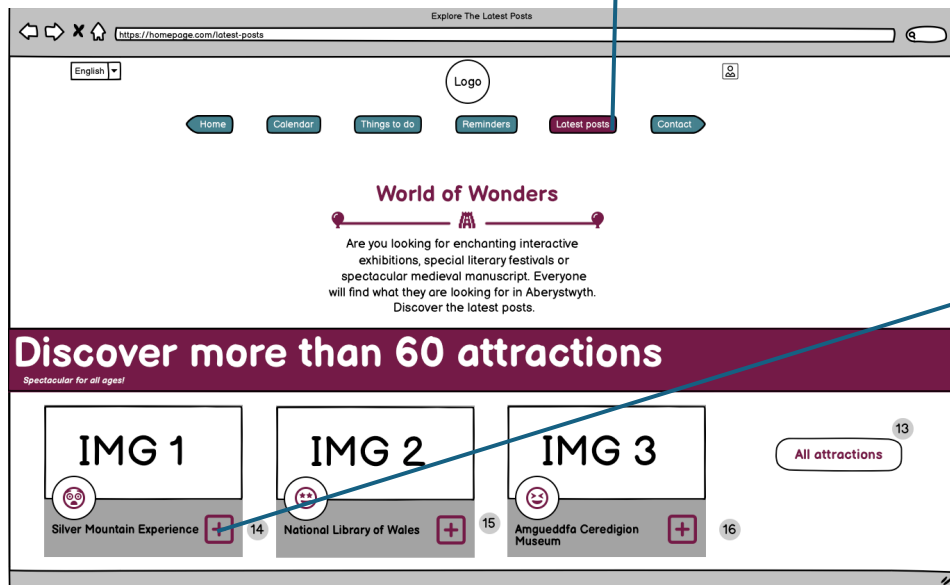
Explore The Latest Posts

https://homepage.com/latest-posts

English

Logo

Home Calendar Things to do Reminders Latest posts Contact

World of Wonders

Are you looking for enchanting interactive exhibitions, special literary festivals or spectacular medieval manuscript. Everyone will find what they are looking for in Aberystwyth. Discover the latest posts.

Discover more than 60 attractions

Spectacular for all ages!

IMG 1

Silver Mountain Experience

14

IMG 2

National Library of Wales

15

IMG 3

Amgueddfa Ceredigion Museum

16

All attractions

13